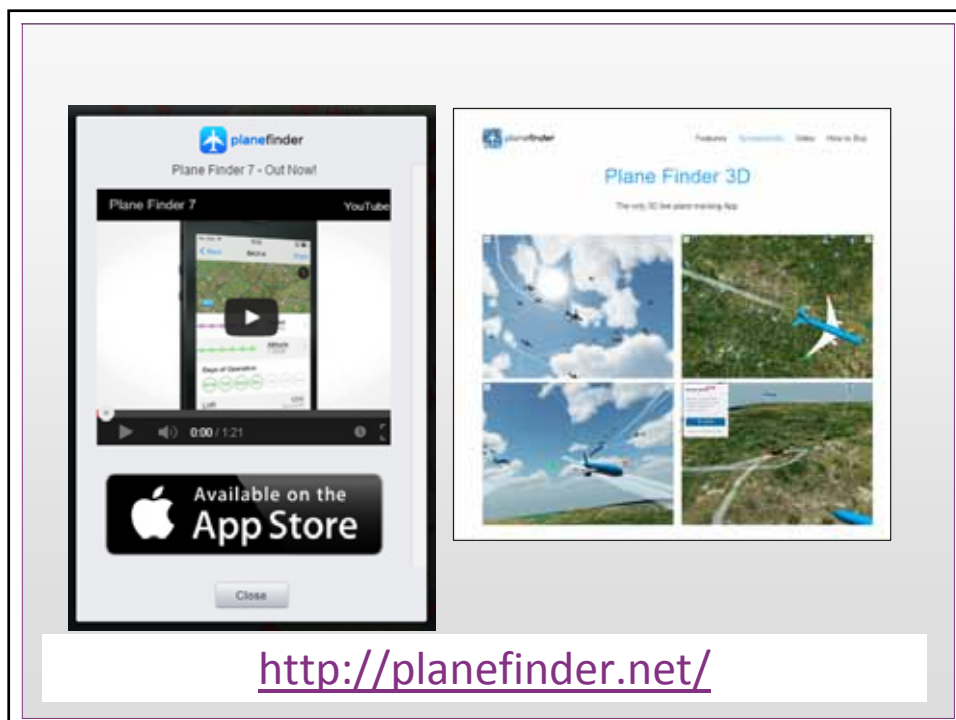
planefinder

Plane Finder 7 - Out Now!

Plane Finder 7

YouTube

Days of Operation

0:00 / 1:21

Available on the App Store

Close

planefinder

Features Screenshots Video How to Buy

Plane Finder 3D

The only 3D live plane tracking App

http://planefinder.net/